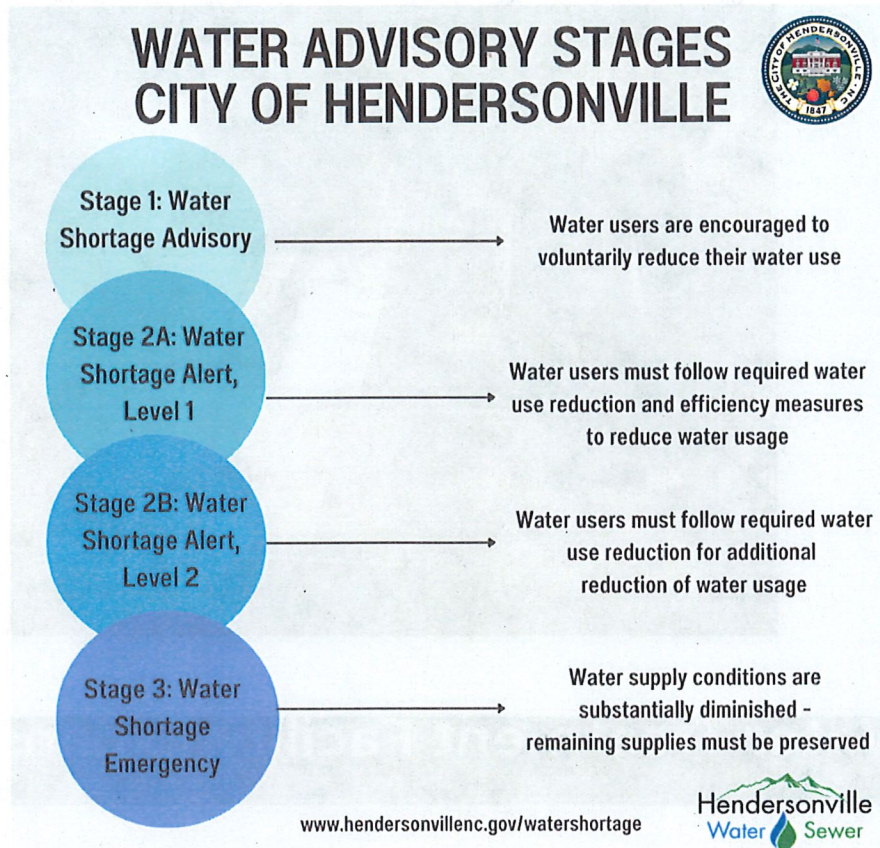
WATER ADVISORY STAGES
CITY OF HENDERSONVILLE

THE CITY OF HENDERSONVILLE N.C. 1847

Stage 1: Water Shortage Advisory

Water users are encouraged to voluntarily reduce their water use

Stage 2A: Water Shortage Alert, Level 1

Water users must follow required water use reduction and efficiency measures to reduce water usage

Stage 2B: Water Shortage Alert, Level 2

Water users must follow required water use reduction for additional reduction of water usage

Stage 3: Water Shortage Emergency

Water supply conditions are substantially diminished - remaining supplies must be preserved

www.hendersonvillenc.gov/watershortage

Hendersonville
Water Sewer